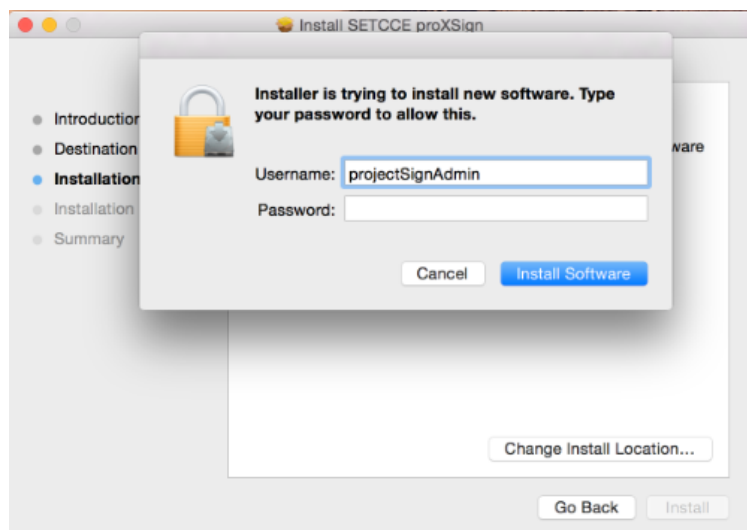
Install SETCCE proXSign

Introduction
Destination
Installation
Installation
Summary

ware

Installer is trying to install new software. Type your password to allow this.

Username: projectSignAdmin
Password:

Cancel
Install Software

Change Install Location...

Go Back
Install